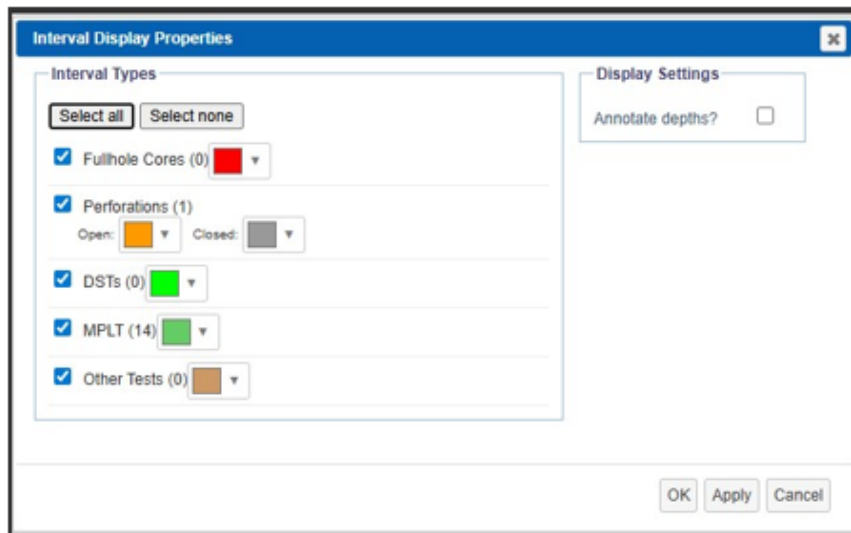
Interval Display Properties

Interval Types

Select all Select none

Fullhole Cores (0)

Perforations (1)

Open: Closed:

DSTs (0)

MPLT (14)

Other Tests (0)

Display Settings

Annotate depths?

OK Apply Cancel